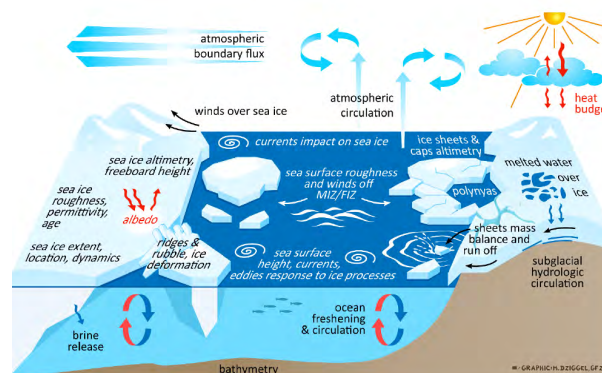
atmospheric boundary flux

atmospheric circulation

heat budge

winds over sea ice

currents impact on sea ice

ice sheets & caps altimetry

sea ice altimetry, freeboard height

melted water over ice

sea surface roughness and winds off MIZ/FIZ

polynyas

sea ice roughness, permittivity, age

albedo

sheets mass balance and run off

sea ice extent, location, dynamics

ridges & rubble, ice deformation

sea surface height, currents, eddies response to ice processes

subglacial hydrologic circulation

ocean freshening & circulation

brine release

bathymetry

GRAPHIC: M. DZIGGEL, GFZ